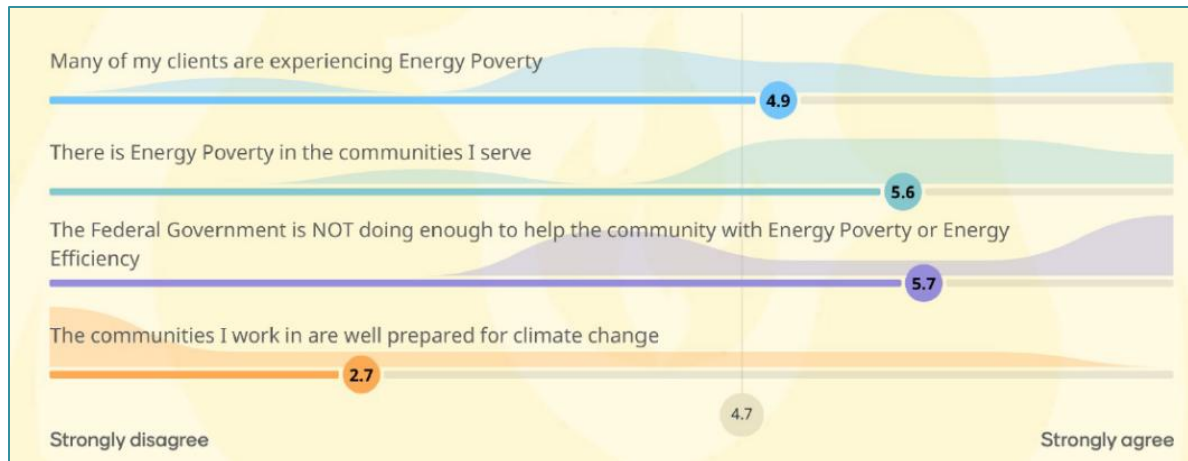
Many of my clients are experiencing Energy Poverty

4.9

There is Energy Poverty in the communities I serve

5.6

The Federal Government is NOT doing enough to help the community with Energy Poverty or Energy Efficiency

5.7

The communities I work in are well prepared for climate change

2.7

4.7

Strongly disagree

Strongly agree